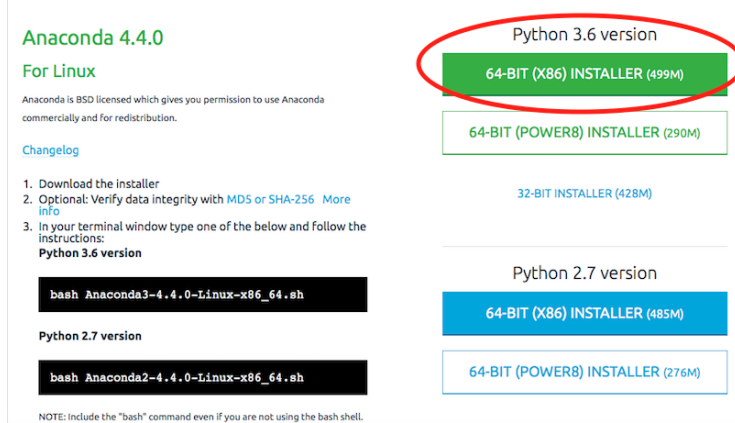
Anaconda 4.4.0

For Linux

Anaconda is BSD licensed which gives you permission to use Anaconda commercially and for redistribution.

Changelog

1. Download the installer
2. Optional: Verify data integrity with MD5 or SHA-256 More info
3. In your terminal window type one of the below and follow the instructions:

Python 3.6 version

bash Anaconda3-4.4.0-Linux-x86_64.sh

Python 2.7 version

bash Anaconda2-4.4.0-Linux-x86_64.sh

NOTE: Include the "bash" command even if you are not using the bash shell.

Python 3.6 version

64-BIT (X86) INSTALLER (499M)

64-BIT (POWER8) INSTALLER (290M)

32-BIT INSTALLER (428M)

Python 2.7 version

64-BIT (X86) INSTALLER (485M)

64-BIT (POWER8) INSTALLER (276M)